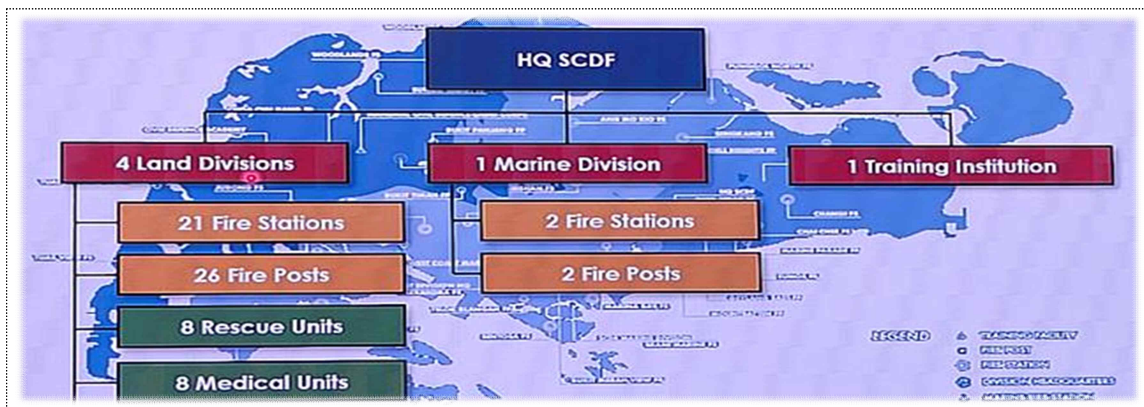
HQ SCDF

4 Land Divisions

1 Marine Division

1 Training Institution

21 Fire Stations

26 Fire Posts

8 Rescue Units

8 Medical Units

2 Fire Stations

2 Fire Posts

WOODLANDS FS

BUKIT PANJANG FP

ANG MO KIO FS

SENGKANG FS

JURONG FS

BUKIT TIMAH FS

HQ SCDF

CHANGI FS

LEGEND

TRAINING FACILITY

FIRE POST

FIRE STATION

DIVISION HEADQUARTERS

MARINE FIRE STATION